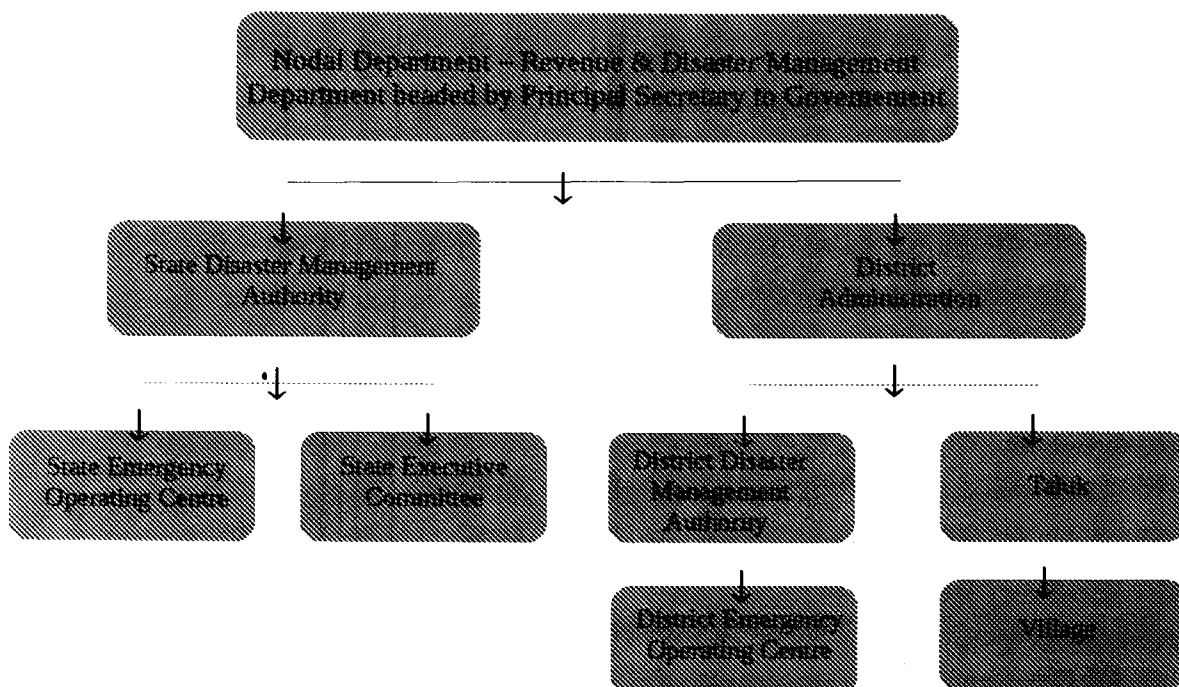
Nodal Department – Revenue & Disaster Management Department headed by Principal Secretary to Governement

State Disaster Management Authority

District Administration

State Emergency Operating Centre

State Executive Committee

District Disaster Management Authority

Taluk

District Emergency Operating Centre

Village